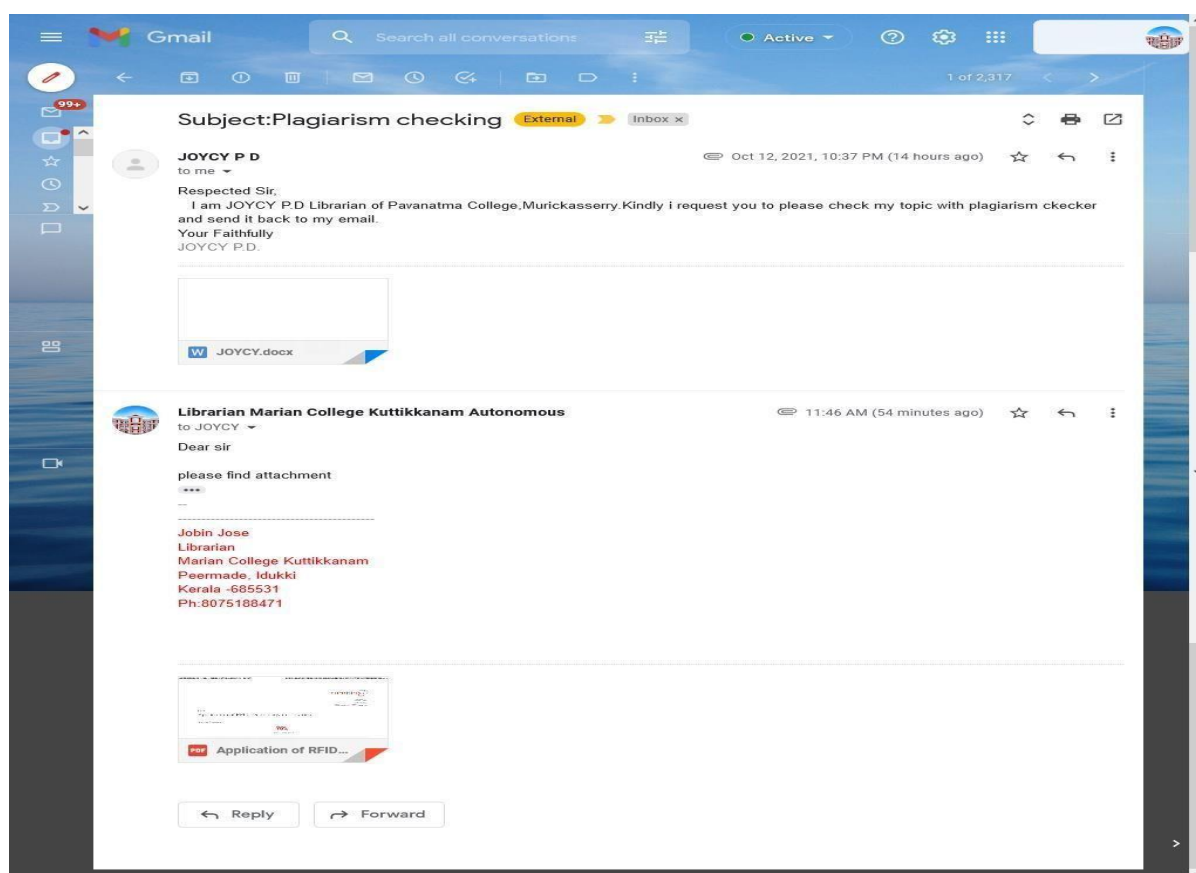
Gmail

Search all conversations

Active

99+

1 of 2,317

Subject:Plagiarism checking External Inbox ×

JOYCY P D
to me

Oct 12, 2021, 10:37 PM (14 hours ago)

Respected Sir,
I am JOYCY P.D Librarian of Pavanatma College,Murickasserry.Kindly i request you to please check my topic with plagiarism ckecker and send it back to my email.
Your Faithfully
JOYCY P.D.

W JOYCY.docx

Librarian Marian College Kuttikkanam Autonomous
to JOYCY

11:46 AM (54 minutes ago)

Dear sir

please find attachment

--

Jobin Jose
Librarian
Marian College Kuttikkanam
Peermade, Idukki
Kerala -685531
Ph:8075188471

PDF Application of RFID...

Reply

Forward